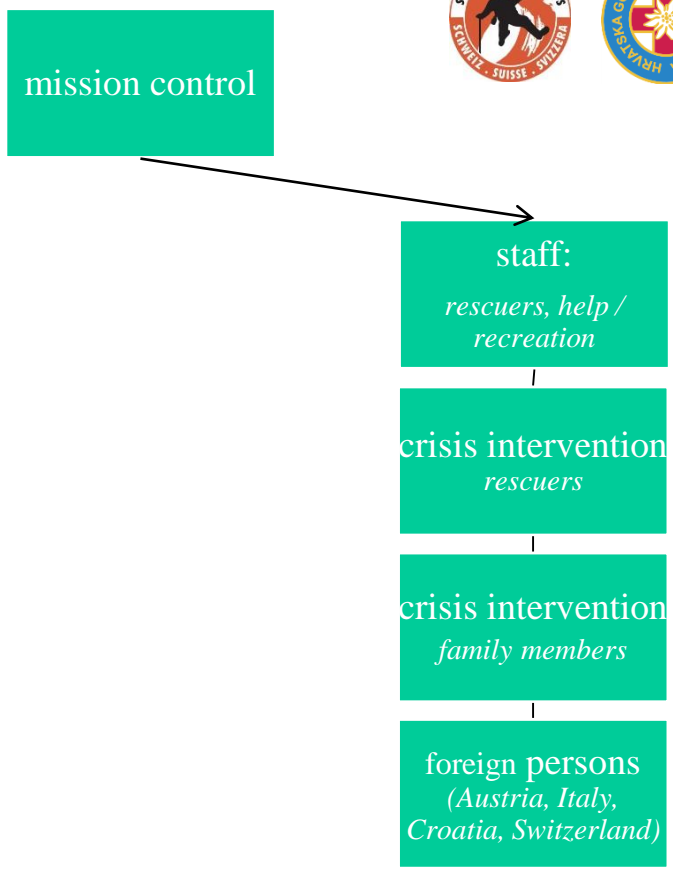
SCHWEIZ · SUISSE · SVIZZERA

HRVATSKA G

mission control

staff:
*rescuers, help / recreation*

crisis intervention
*rescuers*

crisis intervention
*family members*

foreign persons
*(Austria, Italy, Croatia, Switzerland)*